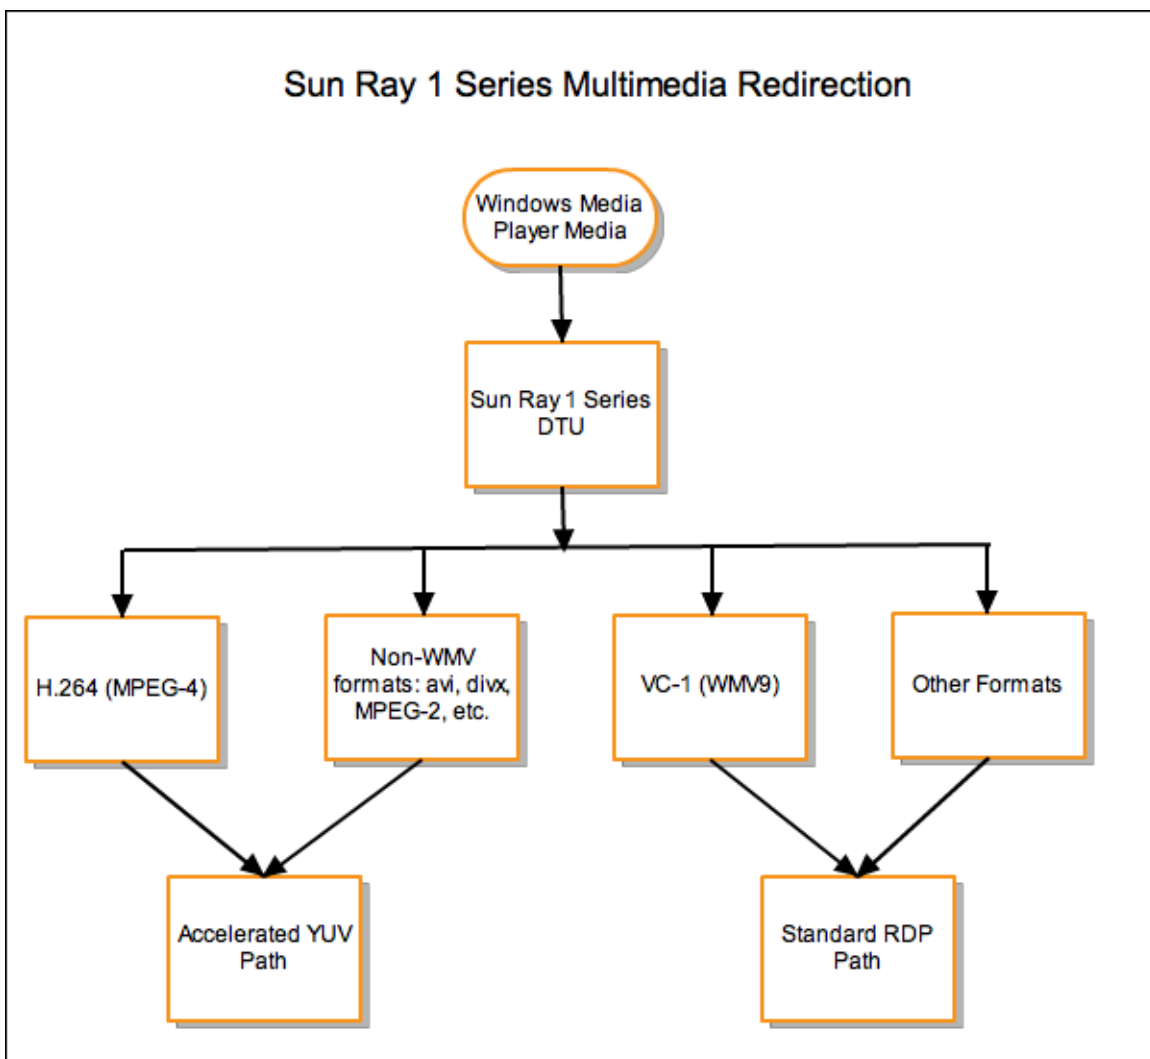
Sun Ray 1 Series Multimedia Redirection

Windows Media Player Media

Sun Ray 1 Series DTU

H.264 (MPEG-4)

Non-WMV formats: avi, divx, MPEG-2, etc.

VC-1 (WMV9)

Other Formats

Accelerated YUV Path

Standard RDP Path